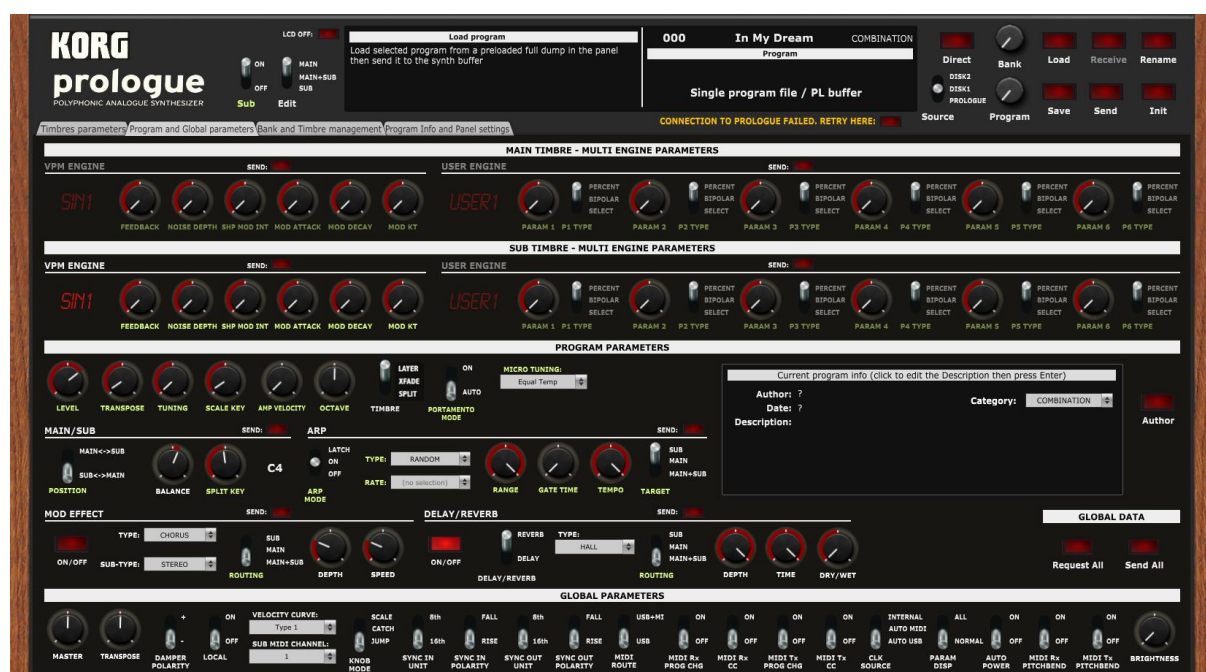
KORG
prologue
POLYPHONIC ANALOGUE SYNTHESIZER

LCD OFF:
ON
OFF
Sub
MAIN
MAIN+SUB
SUB
Edit

Load program
Load selected program from a preloaded full dump in the panel then send it to the synth buffer

000 In My Dream COMBINATION
Program
Single program file / PL buffer

Direct
Bank
Load
Receive
Rename
DISK2
DISK1
PROLOGUE
Source
Program
Save
Send
Init

Timbres parameters | Program and Global parameters | Bank and Timbre management | Program Info and Panel settings

CONNECTION TO PROLOGUE FAILED. RETRY HERE:

MAIN TIMBRE - MULTI ENGINE PARAMETERS
VPM ENGINE SEND:
USER ENGINE SEND:
SIN1
FEEDBACK NOISE DEPTH SHP MOD INT MOD ATTACK MOD DECAY MOD KT
USER1
PERCENT BIPOLAR SELECT
PARAM 1 P1 TYPE PERCENT BIPOLAR SELECT PARAM 2 P2 TYPE PERCENT BIPOLAR SELECT PARAM 3 P3 TYPE PERCENT BIPOLAR SELECT PARAM 4 P4 TYPE PERCENT BIPOLAR SELECT PARAM 5 P5 TYPE PERCENT BIPOLAR SELECT PARAM 6 P6 TYPE

SUB TIMBRE - MULTI ENGINE PARAMETERS
VPM ENGINE SEND:
USER ENGINE SEND:
SIN1
FEEDBACK NOISE DEPTH SHP MOD INT MOD ATTACK MOD DECAY MOD KT
USER1
PERCENT BIPOLAR SELECT
PARAM 1 P1 TYPE PERCENT BIPOLAR SELECT PARAM 2 P2 TYPE PERCENT BIPOLAR SELECT PARAM 3 P3 TYPE PERCENT BIPOLAR SELECT PARAM 4 P4 TYPE PERCENT BIPOLAR SELECT PARAM 5 P5 TYPE PERCENT BIPOLAR SELECT PARAM 6 P6 TYPE

PROGRAM PARAMETERS
LEVEL TRANSPOSE TUNING SCALE KEY AMP VELOCITY OCTAVE
LAYER XFADE SPLIT
TIMBRE
ON
AUTO
PORTAMENTO MODE
MICRO TUNING:
Equal Temp

Current program info (click to edit the Description then press Enter)
Author: ?
Date: ?
Description:
Category: COMBINATION
Author

MAIN/SUB SEND:
MAIN<->SUB
SUB<->MAIN
POSITION
BALANCE SPLIT KEY
C4
ARP SEND:
LATCH
ON
OFF
ARP MODE
TYPE: RANDOM
RATE: (no selection)
RANGE GATE TIME TEMPO
SUB MAIN MAIN+SUB
TARGET

MOD EFFECT SEND:
TYPE: CHORUS
SUB-TYPE: STEREO
ON/OFF
SUB MAIN MAIN+SUB
ROUTING
DEPTH SPEED
DELAY/REVERB SEND:
REVERB
DELAY
DELAY/REVERB
TYPE: HALL
ON/OFF
SUB MAIN MAIN+SUB
ROUTING
DEPTH TIME DRY/WET

GLOBAL DATA
Request All Send All

GLOBAL PARAMETERS
MASTER TRANSPOSE
+
-
DAMPER POLARITY
ON
OFF
LOCAL
VELOCITY CURVE:
Type 1
SUB MIDI CHANNEL:
1
SCALE CATCH JUMP
KNOB MODE
8th 16th SYNC IN UNIT
FALL RISE SYNC IN POLARITY
8th 16th SYNC OUT UNIT
FALL RISE SYNC OUT POLARITY
USB+MI USB MIDI ROUTE
ON OFF MIDI Rx PROG CHG
ON OFF MIDI Rx CC
ON OFF MIDI Tx PROG CHG
ON OFF MIDI Tx CC
INTERNAL AUTO MIDI AUTO USB CLK SOURCE
ALL NORMAL PARAM DISP
ON OFF AUTO POWER
ON OFF MIDI Rx PITCHBEND
ON OFF MIDI Tx PITCHBEND
BRIGHTNESS